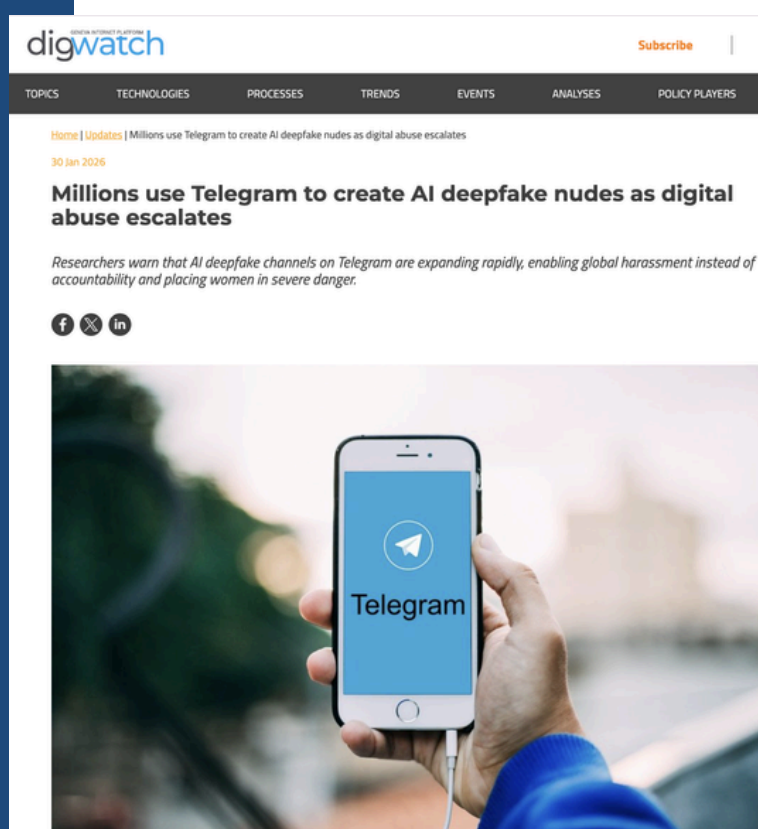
GENEVA INTERNET PLATFORM
digwatch

Subscribe

TOPICS TECHNOLOGIES PROCESSES TRENDS EVENTS ANALYSES POLICY PLAYERS

Home | Updates | Millions use Telegram to create AI deepfake nudes as digital abuse escalates

30 Jan 2026

Millions use Telegram to create AI deepfake nudes as digital abuse escalates

Researchers warn that AI deepfake channels on Telegram are expanding rapidly, enabling global harassment instead of accountability and placing women in severe danger.

Telegram